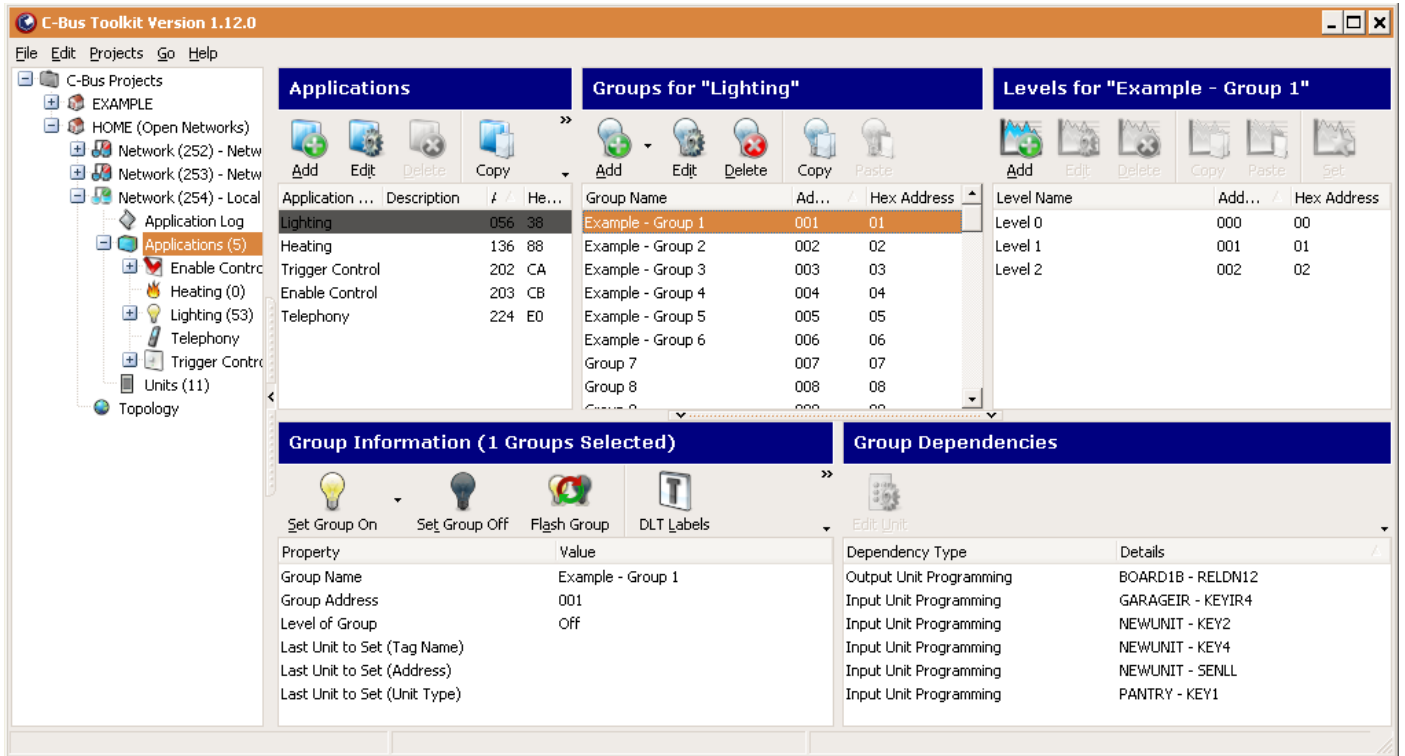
C-Bus Toolkit Version 1.12.0

File Edit Projects Go Help

C-Bus Projects
EXAMPLE
HOME (Open Networks)
Network (252) - Netw
Network (253) - Netw
Network (254) - Local
Application Log
Applications (5)
Enable Contro
Heating (0)
Lighting (53)
Telephony
Trigger Contro
Units (11)
Topology

Applications

Add Edit Delete Copy

| Application ... | Description | A | He... |
|---|---|---|---|
| Lighting | | 056 | 38 |
| Heating | | 136 | 88 |
| Trigger Control | | 202 | CA |
| Enable Control | | 203 | CB |
| Telephony | | 224 | E0 |

Groups for "Lighting"

Add Edit Delete Copy Paste

| Group Name | Ad... | Hex Address |
|---|---|---|
| Example - Group 1 | 001 | 01 |
| Example - Group 2 | 002 | 02 |
| Example - Group 3 | 003 | 03 |
| Example - Group 4 | 004 | 04 |
| Example - Group 5 | 005 | 05 |
| Example - Group 6 | 006 | 06 |
| Group 7 | 007 | 07 |
| Group 8 | 008 | 08 |

Levels for "Example - Group 1"

Add Edit Delete Copy Paste Set

| Level Name | Add... | Hex Address |
|---|---|---|
| Level 0 | 000 | 00 |
| Level 1 | 001 | 01 |
| Level 2 | 002 | 02 |

Group Information (1 Groups Selected)

Set Group On Set Group Off Flash Group DLT Labels

| Property | Value |
|---|---|
| Group Name | Example - Group 1 |
| Group Address | 001 |
| Level of Group | Off |
| Last Unit to Set (Tag Name) | |
| Last Unit to Set (Address) | |
| Last Unit to Set (Unit Type) | |

Group Dependencies

Edit Unit

| Dependency Type | Details |
|---|---|
| Output Unit Programming | BOARD1B - RELDN12 |
| Input Unit Programming | GARAGEIR - KEYIR4 |
| Input Unit Programming | NEWUNIT - KEY2 |
| Input Unit Programming | NEWUNIT - KEY4 |
| Input Unit Programming | NEWUNIT - SENLL |
| Input Unit Programming | PANTRY - KEY1 |